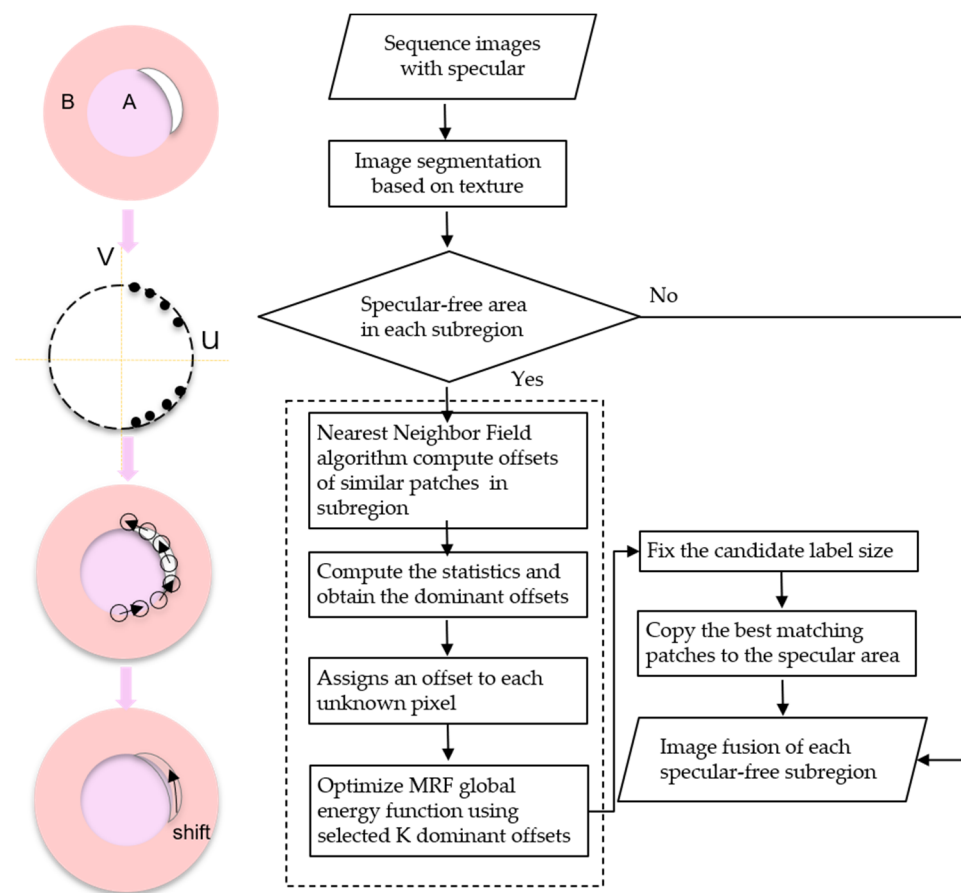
B
A
V
U
shift

Sequence images with specular

Image segmentation based on texture

Specular-free area in each subregion

No

Yes

Nearest Neighbor Field algorithm compute offsets of similar patches in subregion

Compute the statistics and obtain the dominant offsets

Assigns an offset to each unknown pixel

Optimize MRF global energy function using selected K dominant offsets

Fix the candidate label size

Copy the best matching patches to the specular area

Image fusion of each specular-free subregion